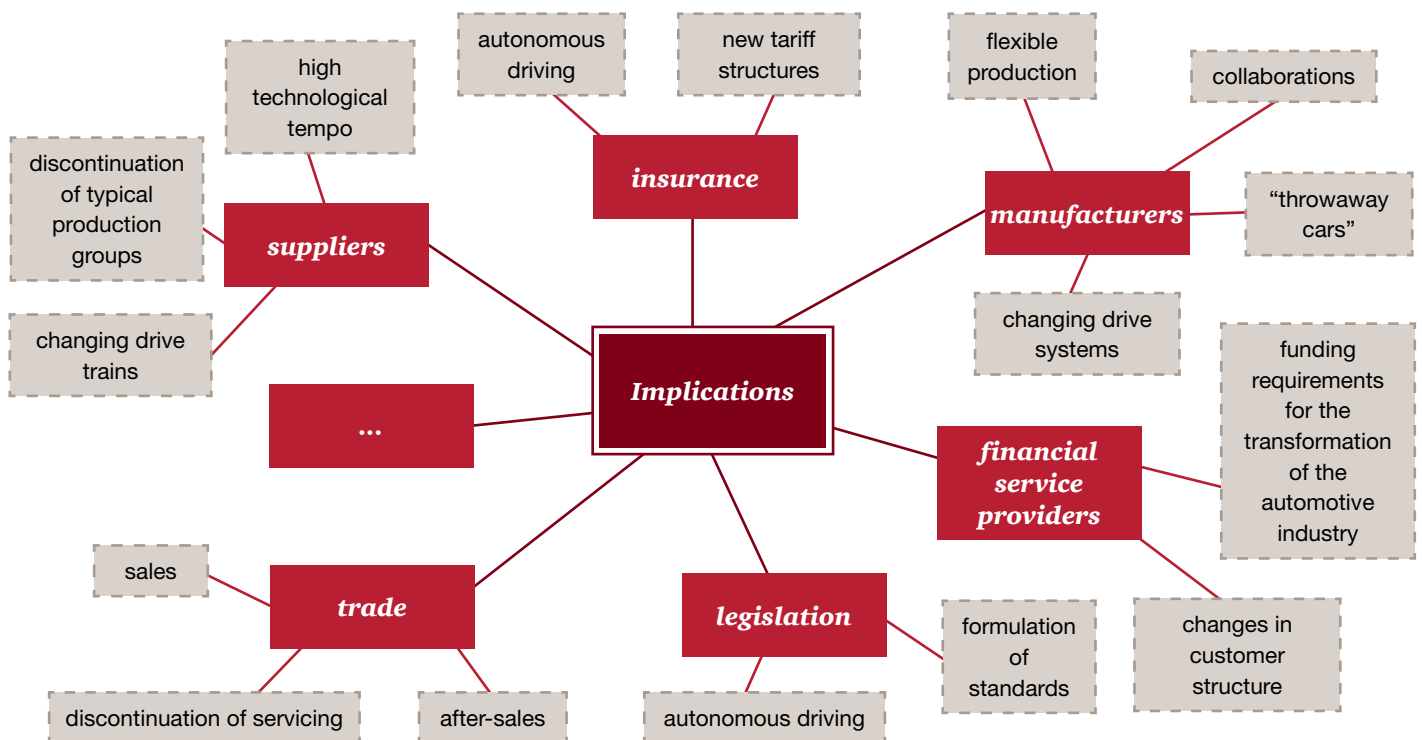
Implications

insurance

autonomous driving

new tariff structures

manufacturers

flexible production

collaborations

“throwaway cars”

changing drive systems

financial service providers

funding requirements for the transformation of the automotive industry

changes in customer structure

legislation

formulation of standards

autonomous driving

trade

sales

discontinuation of servicing

after-sales

...

suppliers

high technological tempo

discontinuation of typical production groups

changing drive trains